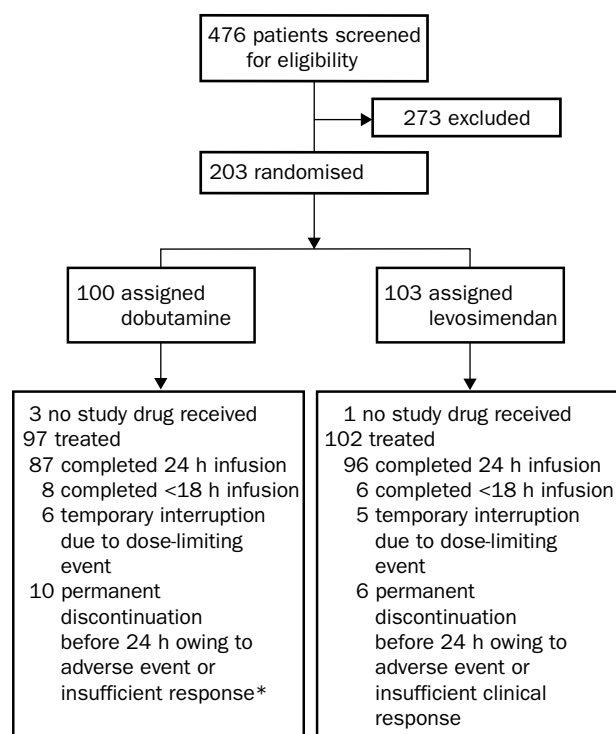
476 patients screened for eligibility

273 excluded

203 randomised

100 assigned dobutamine

103 assigned levosimendan

3 no study drug received
97 treated
87 completed 24 h infusion
8 completed <18 h infusion
6 temporary interruption due to dose-limiting event
10 permanent discontinuation before 24 h owing to adverse event or insufficient response*

1 no study drug received
102 treated
96 completed 24 h infusion
6 completed <18 h infusion
5 temporary interruption due to dose-limiting event
6 permanent discontinuation before 24 h owing to adverse event or insufficient clinical response